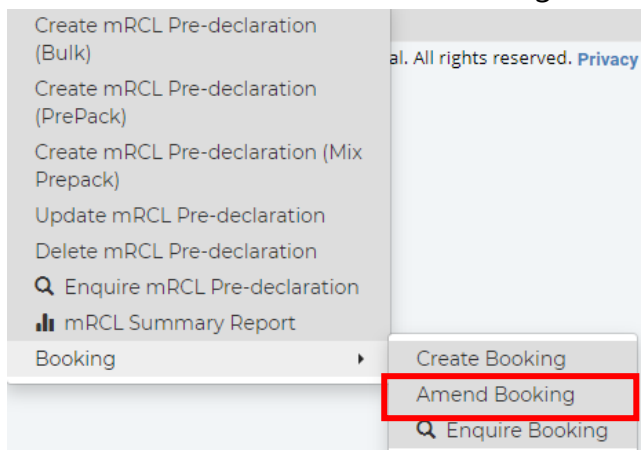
Create mRCL Pre-declaration (Bulk)
Create mRCL Pre-declaration (PrePack)
Create mRCL Pre-declaration (Mix Prepack)
Update mRCL Pre-declaration
Delete mRCL Pre-declaration
Enquire mRCL Pre-declaration
mRCL Summary Report
Booking

al. All rights reserved. Privacy

Create Booking
Amend Booking
Enquire Booking